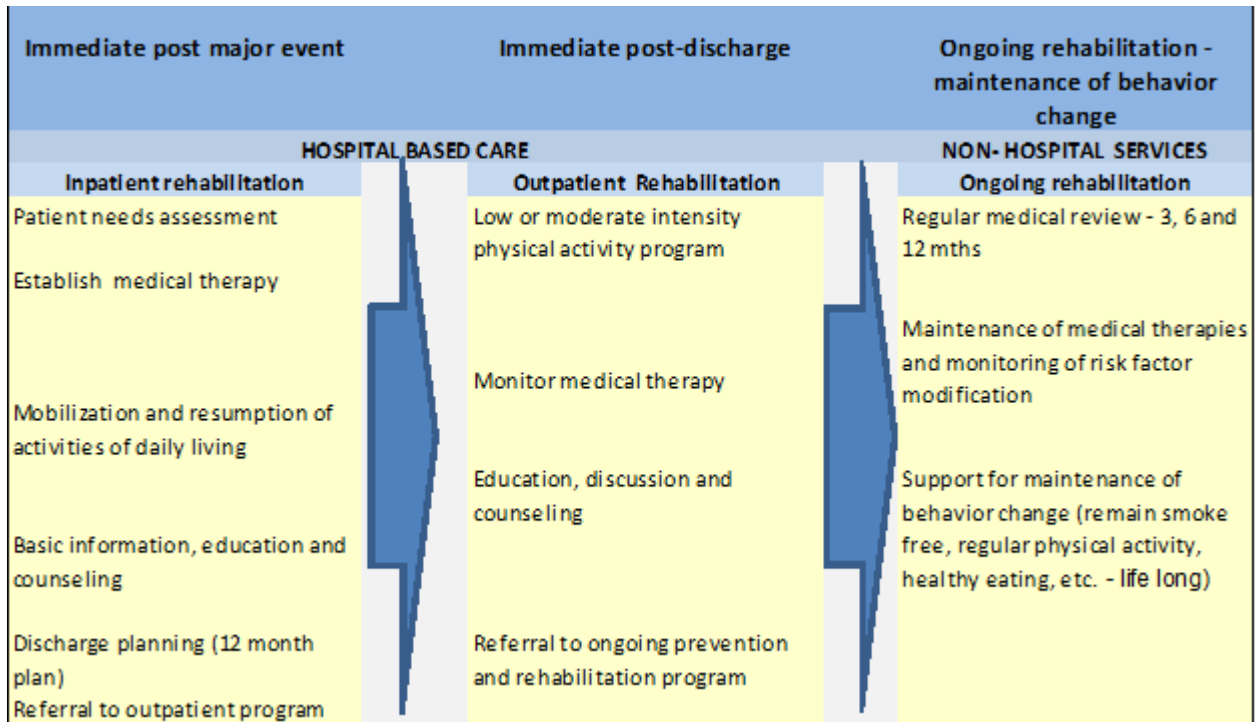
Immediate post major event

Immediate post-discharge

Ongoing rehabilitation - maintenance of behavior change

HOSPITAL BASED CARE

NON- HOSPITAL SERVICES

Inpatient rehabilitation

Patient needs assessment

Establish medical therapy

Mobilization and resumption of activities of daily living

Basic information, education and counseling

Discharge planning (12 month plan)

Referral to outpatient program

Outpatient Rehabilitation

Low or moderate intensity physical activity program

Monitor medical therapy

Education, discussion and counseling

Referral to ongoing prevention and rehabilitation program

Ongoing rehabilitation

Regular medical review - 3, 6 and 12 mths

Maintenance of medical therapies and monitoring of risk factor modification

Support for maintenance of behavior change (remain smoke free, regular physical activity, healthy eating, etc. - life long)